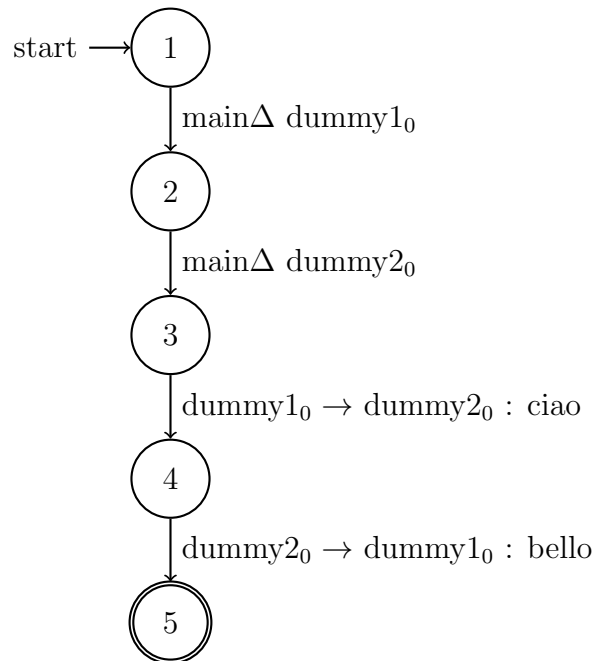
start

1

$\text{main}\Delta\ \text{dummy1}_0$

2

$\text{main}\Delta\ \text{dummy2}_0$

3

$\text{dummy1}_0 \rightarrow \text{dummy2}_0 : \text{ciao}$

4

$\text{dummy2}_0 \rightarrow \text{dummy1}_0 : \text{bello}$

5